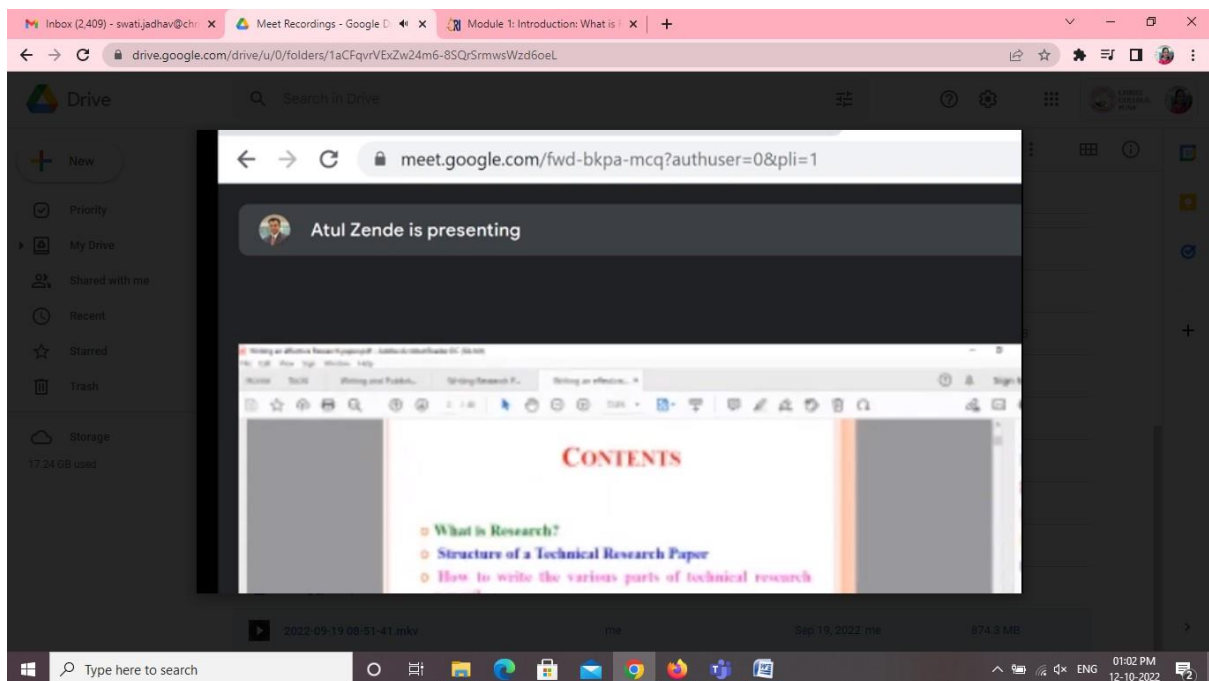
Inbox (2,409) - swati.jadhav@chr
Meet Recordings - Google D
Module 1: Introduction: What is
drive.google.com/drive/u/0/folders/1aCFqvrVExZw24m6-8SQrSrmwsWzd6oeL

Drive
Search in Drive
New
Priority
My Drive
Shared with me
Recent
Starred
Trash
Storage
17.24 GB used

meet.google.com/fwd-bkpa-mcq?authuser=0&pli=1
Atul Zende is presenting

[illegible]
Home Tools Writing and Publish... Writing Research P... Writing an effective...
Sign In

CONTENTS

What is Research?
Structure of a Technical Research Paper
How to write the various parts of technical research

2022-09-19 08-51-41.mkv me Sep 19, 2022 me 874.3 MB

Type here to search
ENG 01:02 PM 12-10-2022